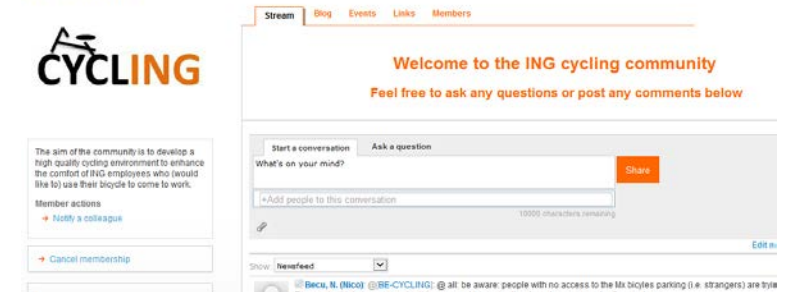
CYCLING

Stream Blog Events Links Members

Welcome to the ING cycling community

Feel free to ask any questions or post any comments below

The aim of the community is to develop a high quality cycling environment to enhance the comfort of ING employees who (would like to) use their bicycle to come to work.

Member actions

→ Notify a colleague

→ Cancel membership

Start a conversation Ask a question

What's on your mind?

Share

+Add people to this conversation

10000 characters remaining

Edit m

Show: Newsfeed

Becu, N. (Nico) @BE-CYCLING: @ all: be aware: people with no access to the Mx bicyles parking (i.e. strangers) are tryi